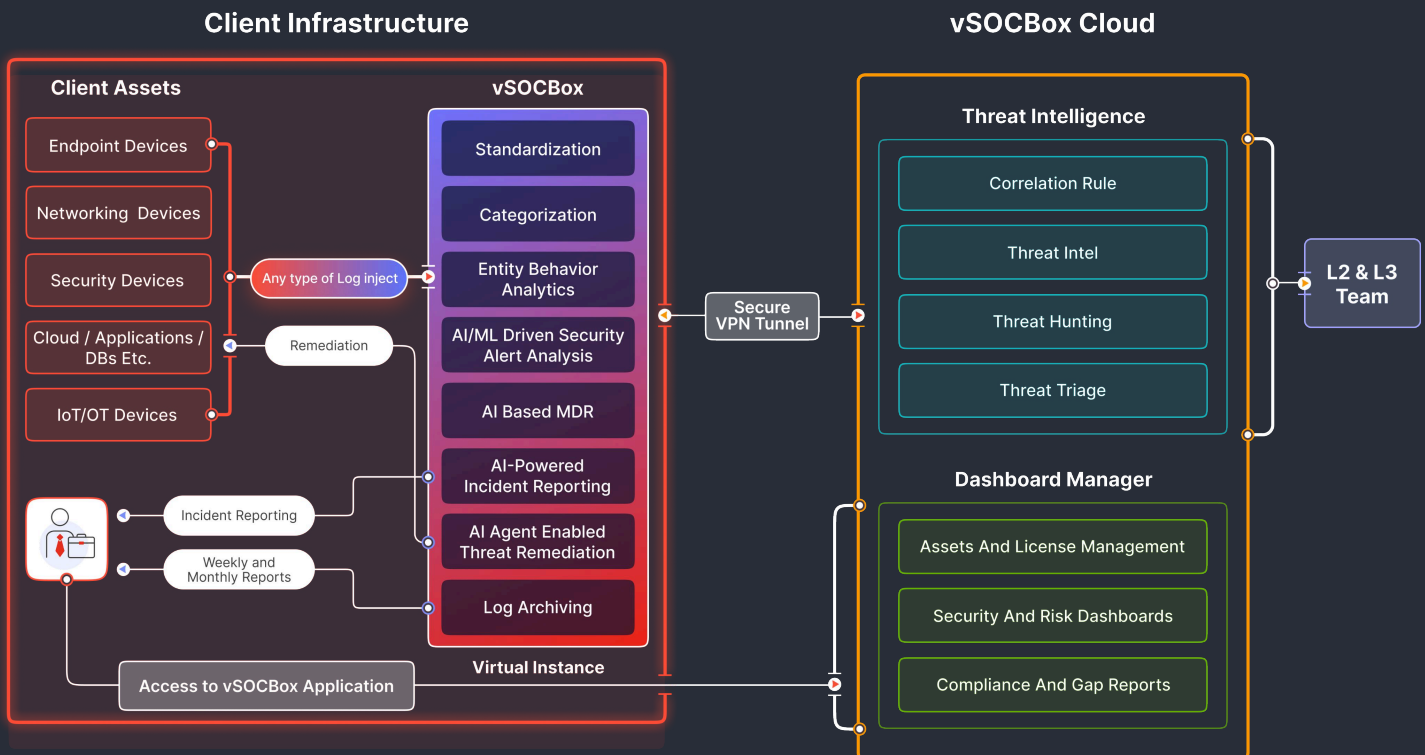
Client Infrastructure

vSOCBox Cloud

Client Assets

Endpoint Devices

Networking Devices

Security Devices

Cloud / Applications / DBs Etc.

IoT/OT Devices

Any type of Log inject

Remediation

vSOCBox

Standardization

Categorization

Entity Behavior Analytics

AI/ML Driven Security Alert Analysis

AI Based MDR

AI-Powered Incident Reporting

AI Agent Enabled Threat Remediation

Log Archiving

Virtual Instance

Incident Reporting

Weekly and Monthly Reports

Access to vSOCBox Application

Secure VPN Tunnel

Threat Intelligence

Correlation Rule

Threat Intel

Threat Hunting

Threat Triage

L2 & L3 Team

Dashboard Manager

Assets And License Management

Security And Risk Dashboards

Compliance And Gap Reports